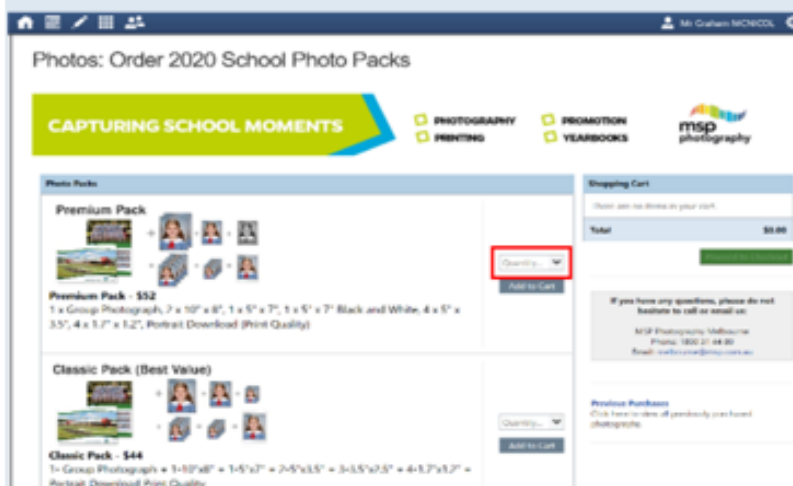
Mr Graham MCNICOL

Photos: Order 2020 School Photo Packs

CAPTURING SCHOOL MOMENTS

PHOTOGRAPHY
PRINTING
PROMOTION
YEARBOOKS

msp photography

Photo Packs

Premium Pack

Quantity...
Add to Cart

Premium Pack - $52
1 x Group Photograph, 7 x 10" x 8", 1 x 5" x 7", 1 x 5" x 7" Black and White, 4 x 5" x 3.5", 4 x 1.7" x 1.2", Portrait Download (Print Quality)

Classic Pack (Best Value)

Quantity...
Add to Cart

Classic Pack - $44
1= Group Photograph + 1=10"x8" + 1=5"x7" + 2=5"x3.5" + 3=3.5"x2.5" + 4=1.7"x1.2" + Portrait Download Print Quality

Shopping Cart
There are no items in your cart.
Total $0.00
Proceed to Checkout

If you have any questions, please do not hesitate to call or email us:
MSP Photography Melbourne
Phone: 1800 31 44 00
Email: melbourne@msp.com.au

Previous Purchases
Click here to view all previously purchased photographs.